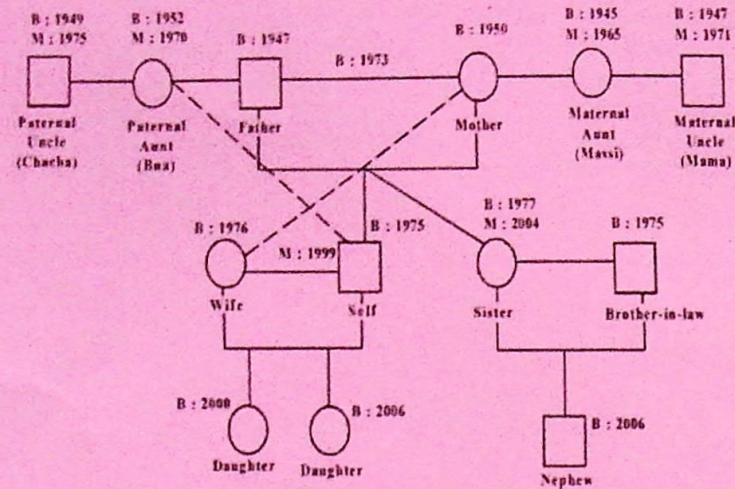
B : 1949
M : 1975

Paternal Uncle (Chacha)

B : 1952
M : 1970

Paternal Aunt (Bua)

B : 1947

Father

B : 1973

B : 1950

Mother

B : 1945
M : 1965

Maternal Aunt (Massi)

B : 1947
M : 1971

Maternal Uncle (Mama)

B : 1976

Wife

M : 1999

B : 1975

Self

B : 1977
M : 2004

Sister

B : 1975

Brother-in-law

B : 2000

Daughter

B : 2006

Daughter

B : 2006

Nephew